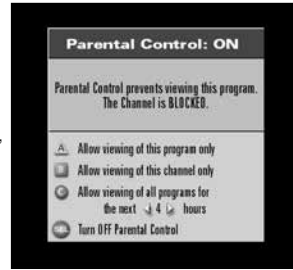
Parental Control: ON

Parental Control prevents viewing this program. The Channel is BLOCKED.

A Allow viewing of this program only

Allow viewing of this channel only

Allow viewing of all programs for the next 4 hours

Turn OFF Parental Control